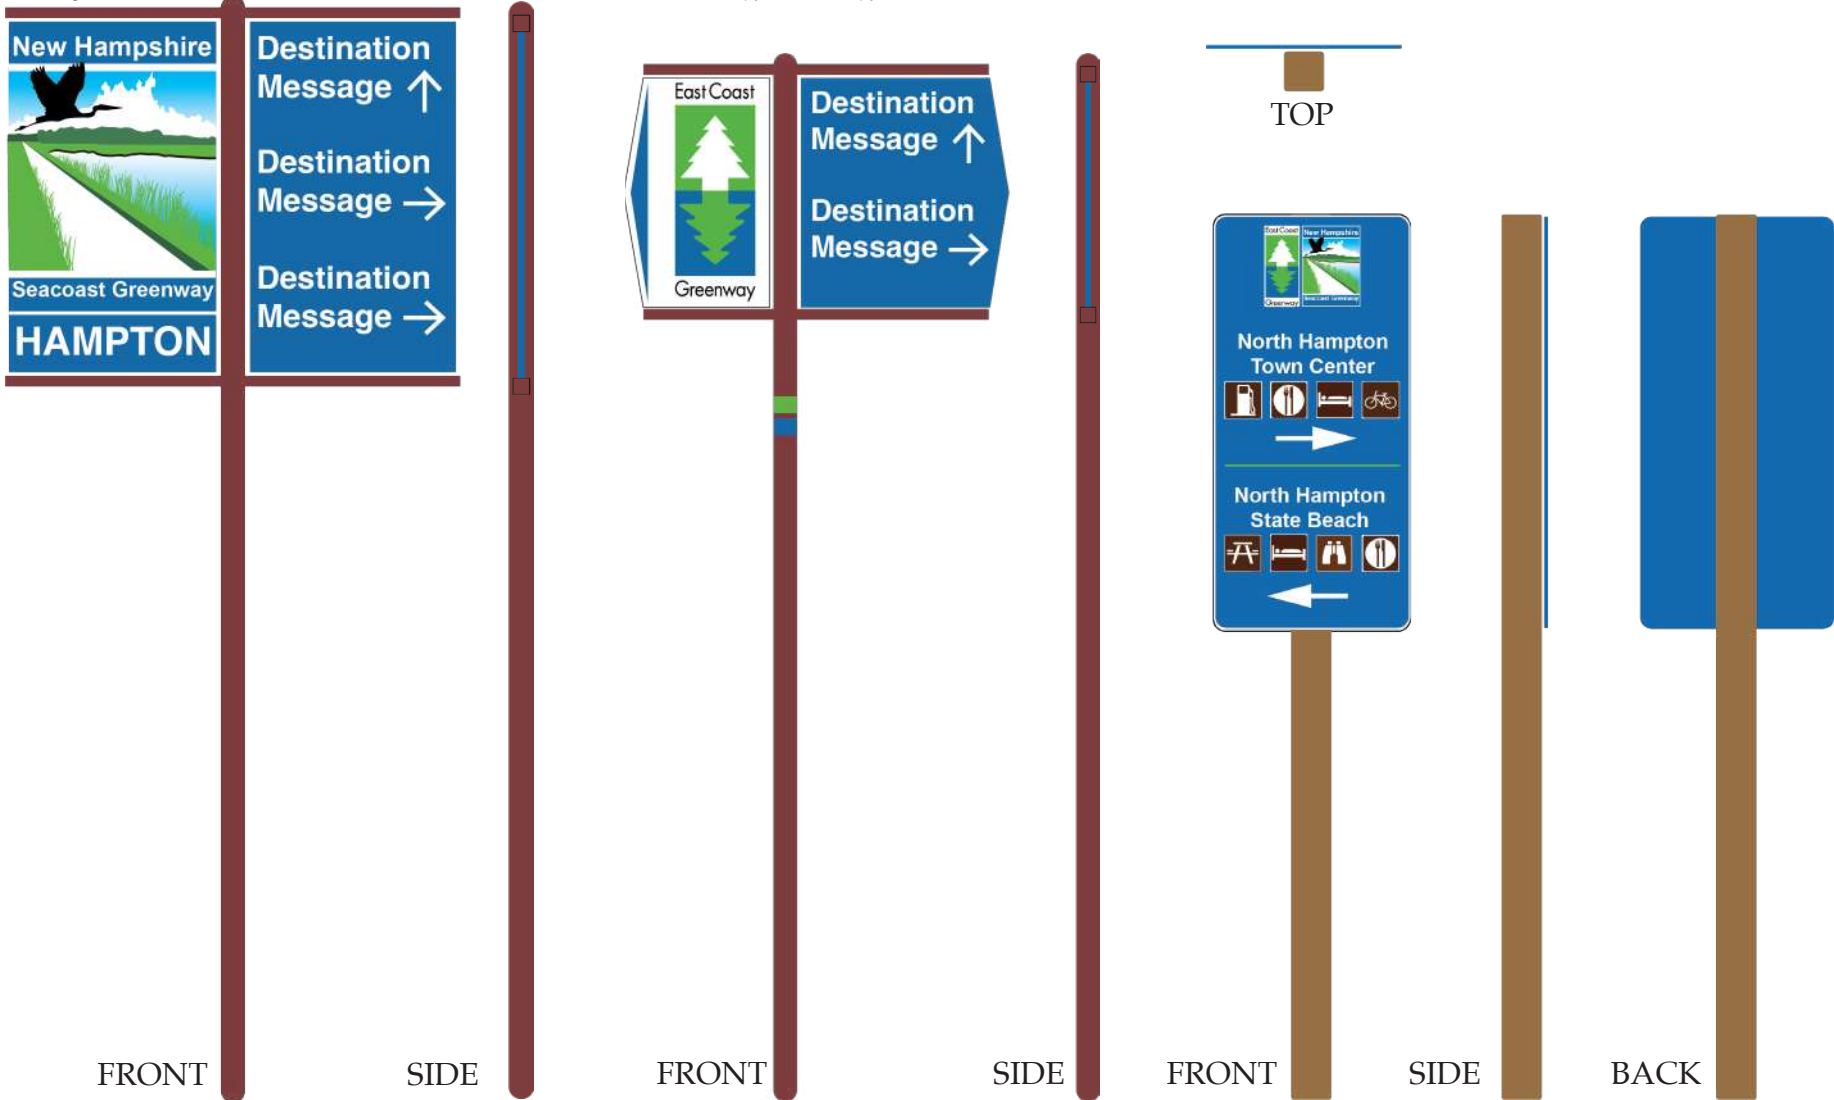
New Hampshire

Seacoast Greenway

HAMPTON

Destination Message ↑

Destination Message →

Destination Message →

FRONT

SIDE

East Coast

Greenway

Destination Message ↑

Destination Message →

FRONT

SIDE

TOP

East Coast

Greenway

New Hampshire

Seacoast Greenway

North Hampton Town Center

North Hampton State Beach

FRONT

SIDE

BACK